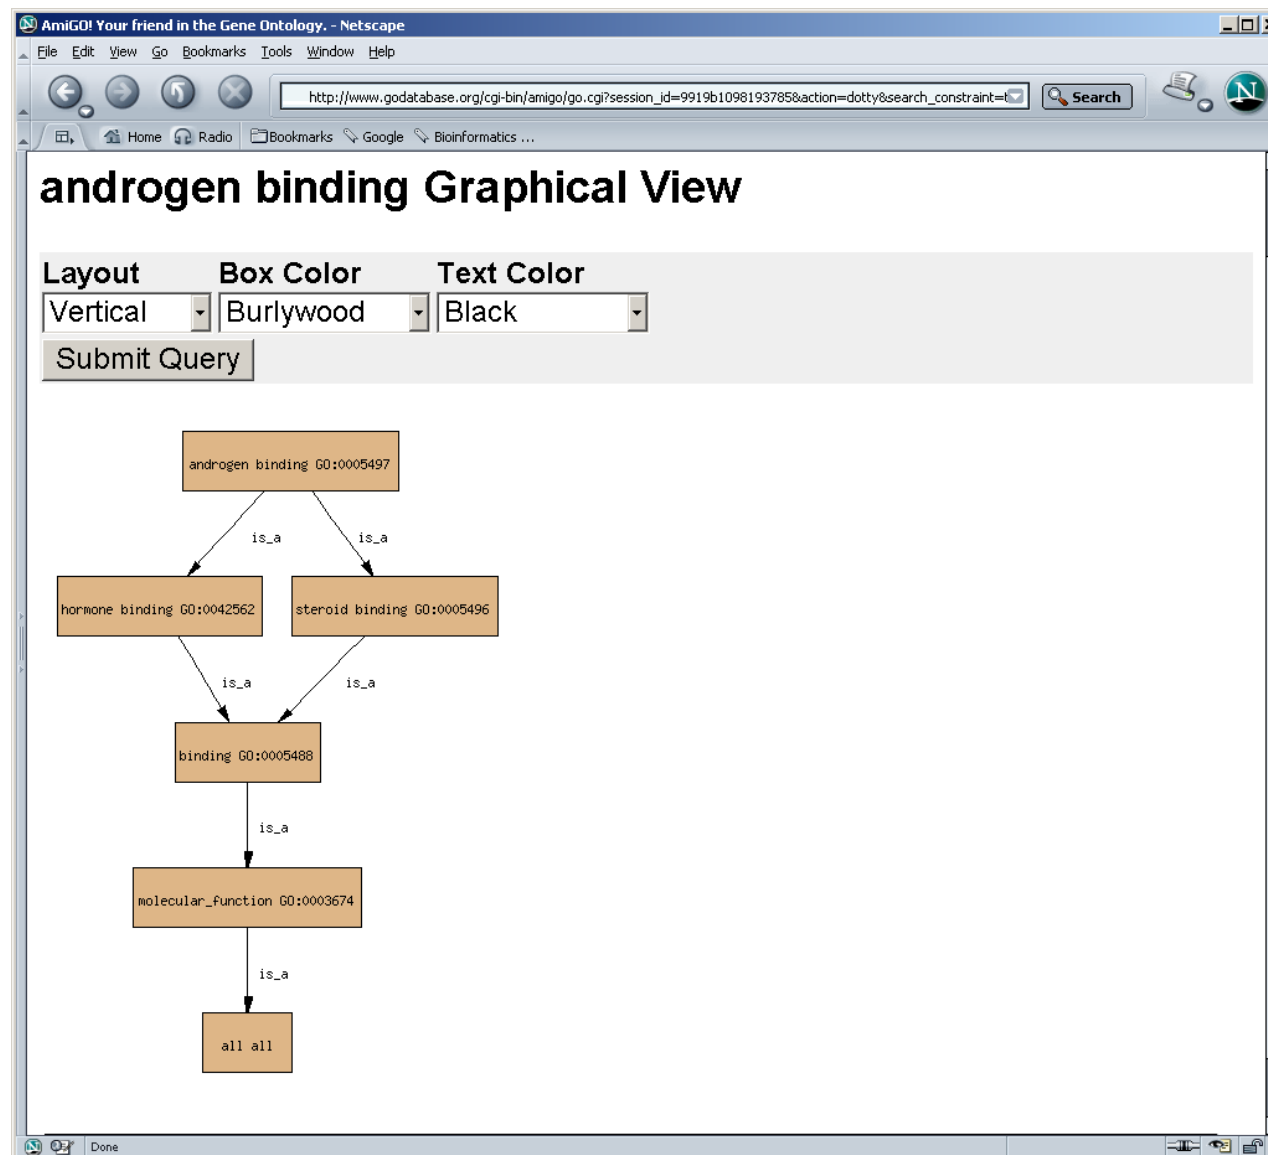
AmiGO! Your friend in the Gene Ontology. - Netscape

File Edit View Go Bookmarks Tools Window Help

http://www.godatabase.org/cgi-bin/amigo/go.cgi?session_id=9919b1098193785&action=dotty&search_constraint=t

Search

Home Radio Bookmarks Google Bioinformatics ...

androgen binding Graphical View

Layout Box Color Text Color

Vertical Burlywood Black

Submit Query

androgen binding GO:0005497

is_a

is_a

hormone binding GO:0042562

steroid binding GO:0005496

is_a

is_a

binding GO:0005488

is_a

molecular_function GO:0003674

is_a

all all

Done